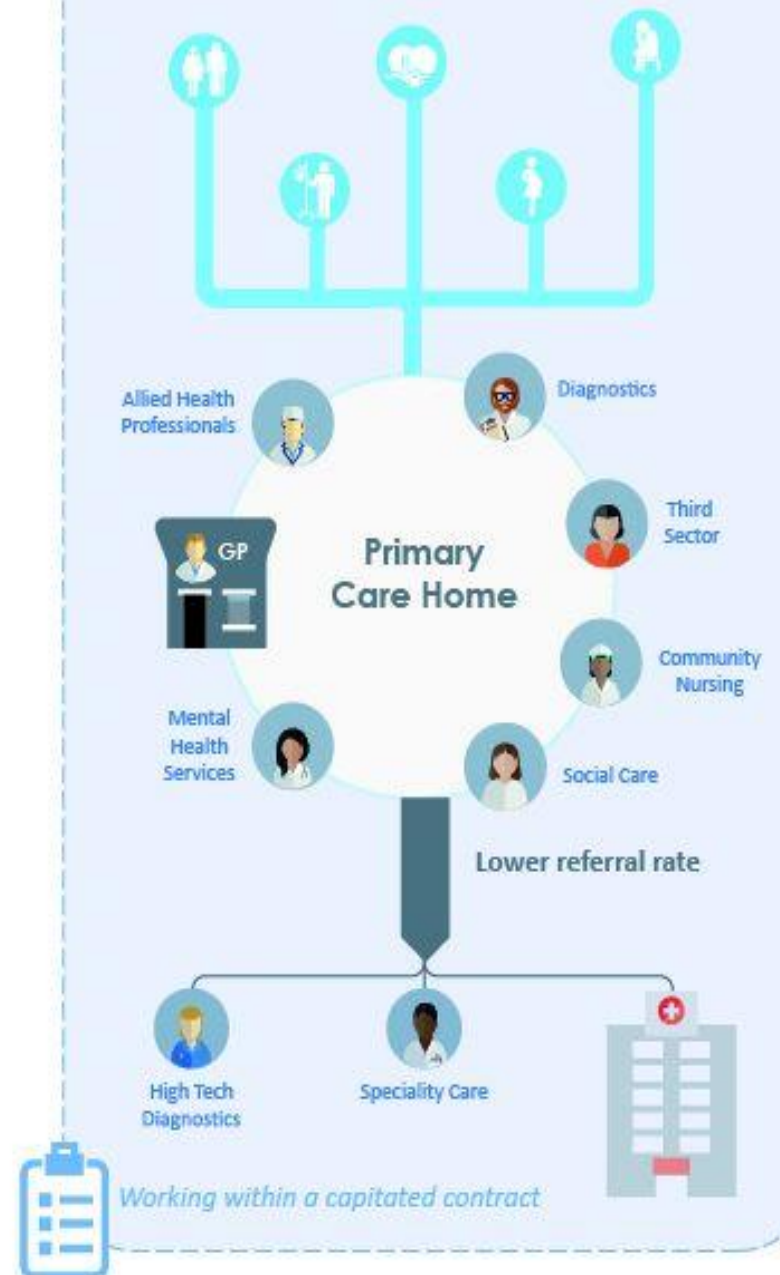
Allied Health Professionals

Diagnostics

GP

Primary Care Home

Third Sector

Community Nursing

Mental Health Services

Social Care

Lower referral rate

High Tech Diagnostics

Speciality Care

Working within a capitated contract